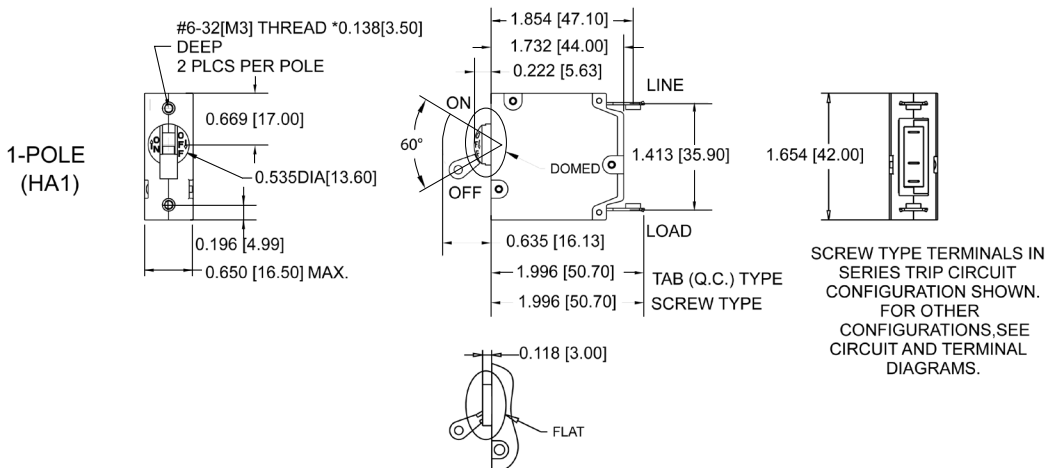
#6-32[M3] THREAD *0.138[3.50] DEEP
2 PLCS PER POLE

1-POLE
(HA1)

0.669 [17.00]

ON
OFF

0.535DIA[13.60]

0.196 [4.99]

0.650 [16.50] MAX.

1.854 [47.10]
1.732 [44.00]
0.222 [5.63]
LINE
ON
60°
DOMED
1.413 [35.90]
OFF
LOAD
0.635 [16.13]
1.996 [50.70]
TAB (Q.C.) TYPE
1.996 [50.70]
SCREW TYPE

1.654 [42.00]

SCREW TYPE TERMINALS IN SERIES TRIP CIRCUIT CONFIGURATION SHOWN. FOR OTHER CONFIGURATIONS,SEE CIRCUIT AND TERMINAL DIAGRAMS.

0.118 [3.00]
FLAT